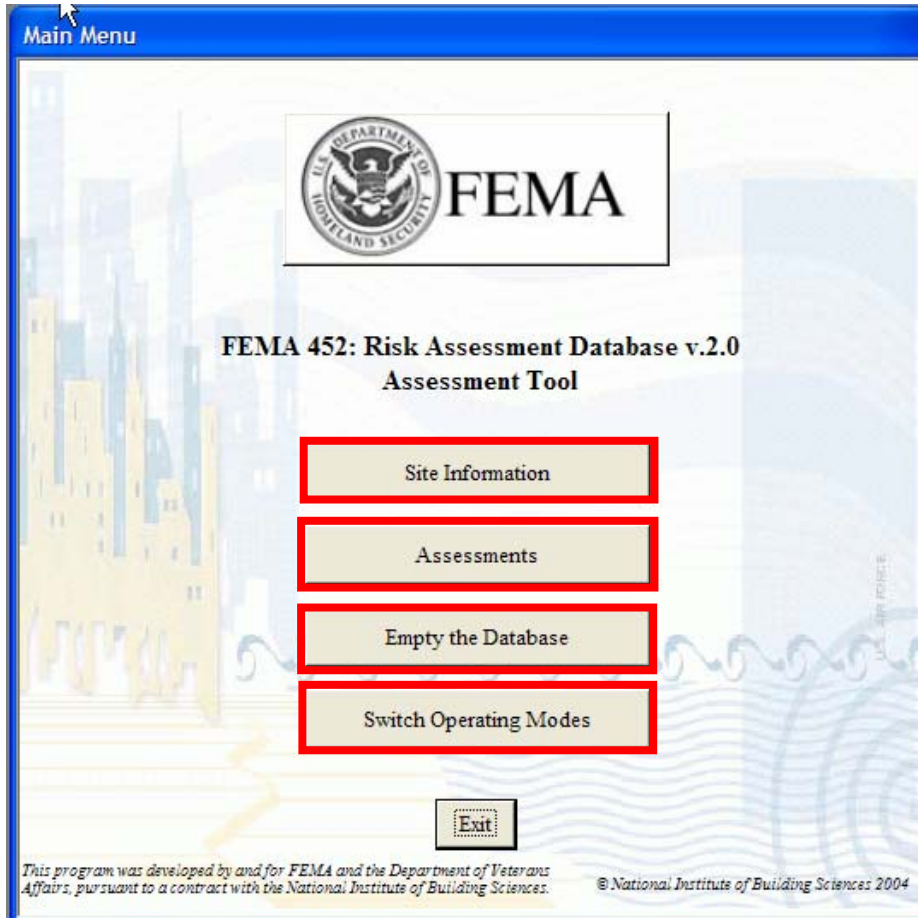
Main Menu

U.S. DEPARTMENT OF HOMELAND SECURITY

FEMA

FEMA 452: Risk Assessment Database v.2.0
Assessment Tool

Site Information

Assessments

Empty the Database

Switch Operating Modes

U.S. AIR FORCE

Exit

This program was developed by and for FEMA and the Department of Veterans Affairs, pursuant to a contract with the National Institute of Building Sciences.

© National Institute of Building Sciences 2004